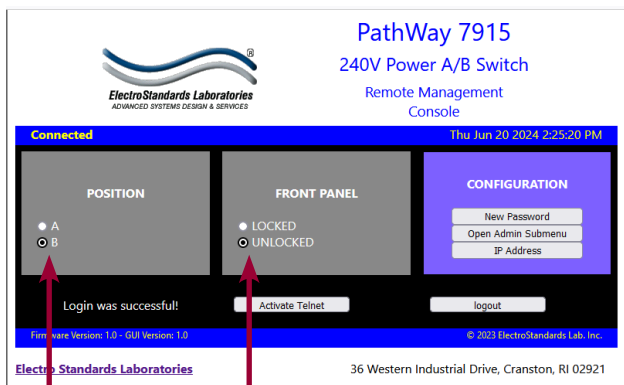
®
ElectroStandards Laboratories
ADVANCED SYSTEMS DESIGN & SERVICES

PathWay 7915

240V Power A/B Switch

Remote Management Console

Connected

Thu Jun 20 2024 2:25:20 PM

POSITION

A
B

FRONT PANEL

LOCKED
UNLOCKED

CONFIGURATION

New Password
Open Admin Submenu
IP Address

Login was successful!

Activate Telnet

logout

Firmware Version: 1.0 - GUI Version: 1.0

© 2023 ElectroStandards Lab. Inc.

Electro Standards Laboratories

36 Western Industrial Drive, Cranston, RI 02921